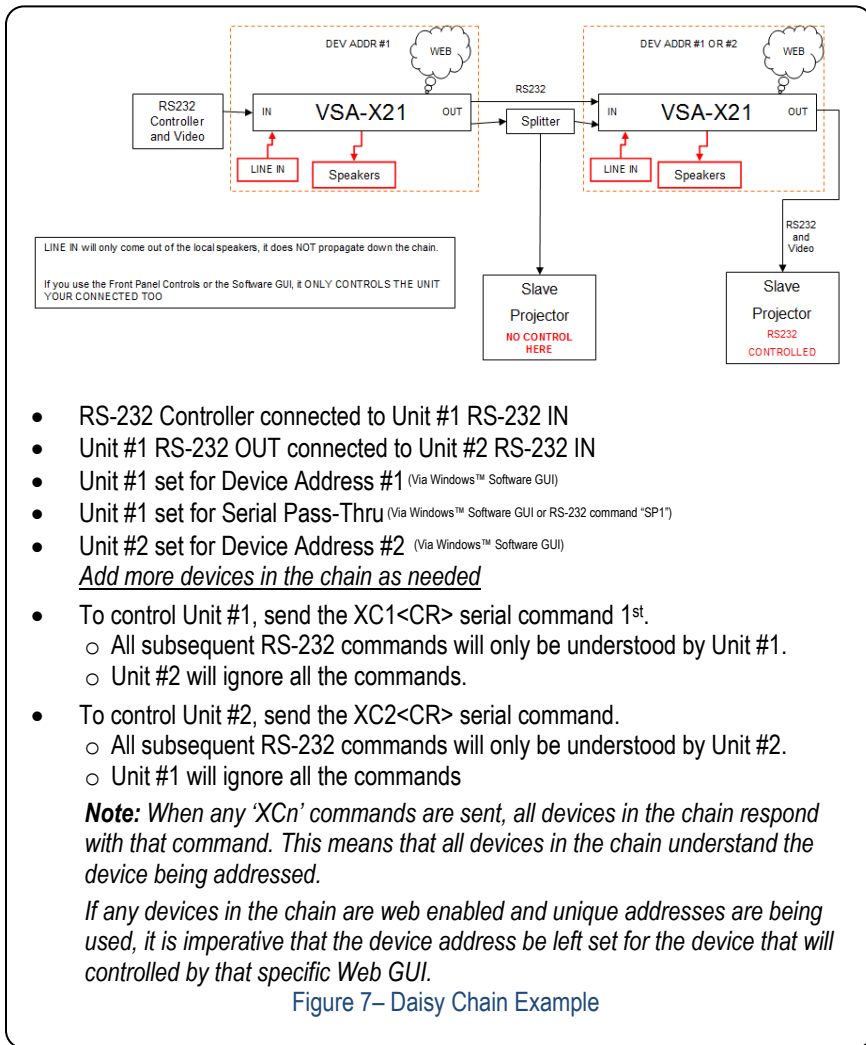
DEV ADDR #1

WEB

RS232 Controller and Video

IN

VSA-X21

OUT

LINE IN

Speakers

RS232

Splitter

DEV ADDR #1 OR #2

WEB

IN

VSA-X21

OUT

LINE IN

Speakers

RS232 and Video

LINE IN will only come out of the local speakers, it does NOT propagate down the chain.

If you use the Front Panel Controls or the Software GUI, it ONLY CONTROLS THE UNIT YOUR CONNECTED TOO

Slave Projector NO CONTROL HERE

Slave Projector RS232 CONTROLLED

- RS-232 Controller connected to Unit #1 RS-232 IN
- Unit #1 RS-232 OUT connected to Unit #2 RS-232 IN
- Unit #1 set for Device Address #1 (Via Windows™ Software GUI)
- Unit #1 set for Serial Pass-Thru (Via Windows™ Software GUI or RS-232 command "SP1")
- Unit #2 set for Device Address #2 (Via Windows™ Software GUI)

*Add more devices in the chain as needed*

- To control Unit #1, send the XC1<CR> serial command 1$^{st}$.
  - o All subsequent RS-232 commands will only be understood by Unit #1.
  - o Unit #2 will ignore all the commands.
- To control Unit #2, send the XC2<CR> serial command.
  - o All subsequent RS-232 commands will only be understood by Unit #2.
  - o Unit #1 will ignore all the commands

***Note:*** *When any 'XCn' commands are sent, all devices in the chain respond with that command. This means that all devices in the chain understand the device being addressed.*

*If any devices in the chain are web enabled and unique addresses are being used, it is imperative that the device address be left set for the device that will controlled by that specific Web GUI.*

Figure 7– Daisy Chain Example